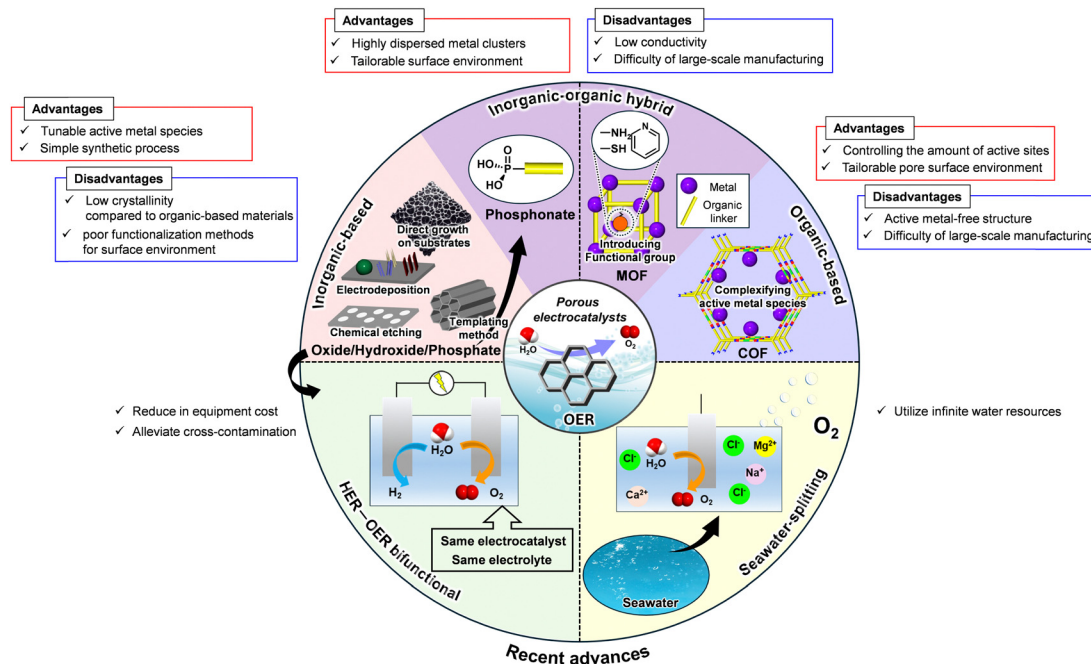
Advantages
✓ Highly dispersed metal clusters
✓ Tailorable surface environment

Disadvantages
✓ Low conductivity
✓ Difficulty of large-scale manufacturing

Advantages
✓ Tunable active metal species
✓ Simple synthetic process

Disadvantages
✓ Low crystallinity compared to organic-based materials
✓ poor functionalization methods for surface environment

Advantages
✓ Controlling the amount of active sites
✓ Tailorable pore surface environment

Disadvantages
✓ Active metal-free structure
✓ Difficulty of large-scale manufacturing

Inorganic-organic hybrid

Inorganic-based

Direct growth on substrates

Electrodeposition

Chemical etching

Templating method

Oxide/Hydroxide/Phosphate

$HO$ $HO$ P $O$

Phosphonate

—NH N
—SH

Metal
Organic linker

Introducing Functional group

MOF

Organic-based

Complexifying active metal species

COF

Porous electrocatalysts

$H_2O$

$O_2$

OER

✓ Reduce in equipment cost
✓ Alleviate cross-contamination

$H_2O$

$H_2$

$O_2$

Same electrocatalyst
Same electrolyte

HER–OER bifunctional

✓ Utilize infinite water resources

$O_2$

$Cl^-$ $H_2O$ $Cl^-$ $Mg^{2+}$ $Na^+$ $Ca^{2+}$ $O_2$ $Cl^-$

Seawater

Seawater-splitting

Recent advances